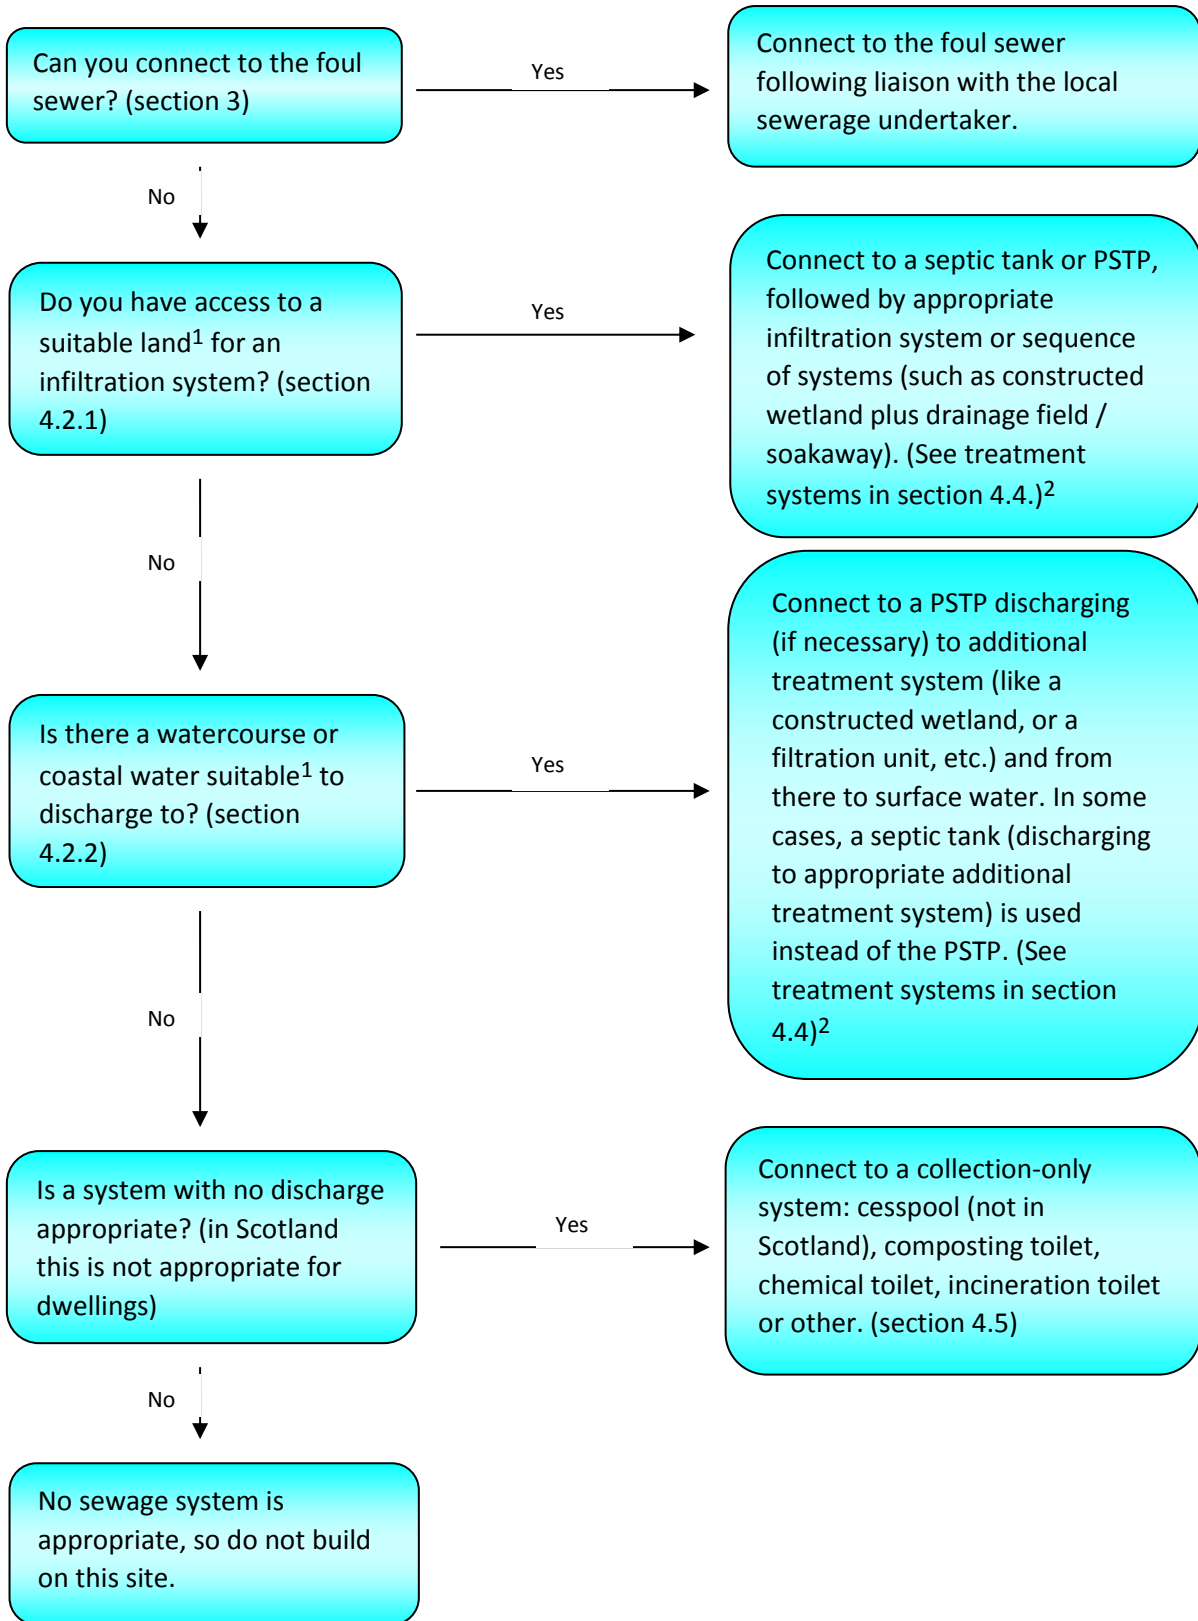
Can you connect to the foul sewer? (section 3)

Yes

Connect to the foul sewer following liaison with the local sewerage undertaker.

No

Do you have access to a suitable land$^1$ for an infiltration system? (section 4.2.1)

Yes

Connect to a septic tank or PSTP, followed by appropriate infiltration system or sequence of systems (such as constructed wetland plus drainage field / soakaway). (See treatment systems in section 4.4.)$^2$

No

Is there a watercourse or coastal water suitable$^1$ to discharge to? (section 4.2.2)

Yes

Connect to a PSTP discharging (if necessary) to additional treatment system (like a constructed wetland, or a filtration unit, etc.) and from there to surface water. In some cases, a septic tank (discharging to appropriate additional treatment system) is used instead of the PSTP. (See treatment systems in section 4.4)$^2$

No

Is a system with no discharge appropriate? (in Scotland this is not appropriate for dwellings)

Yes

Connect to a collection-only system: cesspool (not in Scotland), composting toilet, chemical toilet, incineration toilet or other. (section 4.5)

No

No sewage system is appropriate, so do not build on this site.